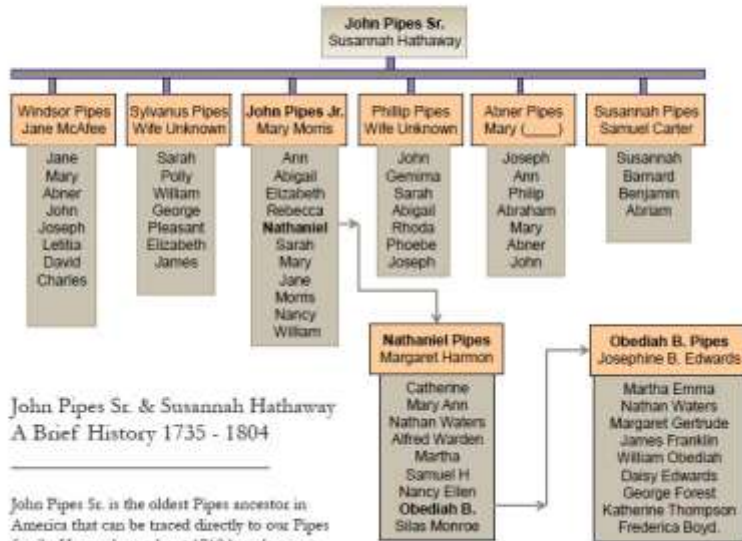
John Pipes Sr.
Susannah Hathaway

Windsor Pipes
Jane McAfee

Jane
Mary
Abner
John
Joseph
Letitia
David
Charles

Sylvanus Pipes
Wife Unknown

Sarah
Polly
William
George
Pleasant
Elizabeth
James

John Pipes Jr.
Mary Morris

Ann
Abigail
Elizabeth
Rebecca
Nathaniel
Sarah
Mary
Jane
Morris
Nancy
William

Phillip Pipes
Wife Unknown

John
Gemima
Sarah
Abigail
Rhoda
Phoebe
Joseph

Abner Pipes
Mary (____)

Joseph
Ann
Philip
Abraham
Mary
Abner
John

Susannah Pipes
Samuel Carter

Susannah
Barnard
Benjamin
Abriam

Nathaniel Pipes
Margaret Harmon

Catherine
Mary Ann
Nathan Waters
Alfred Warden
Martha
Samuel H
Nancy Ellen
Obediah B.
Silas Monroe

Obediah B. Pipes
Josephine B. Edwards

Martha Emma
Nathan Waters
Margaret Gertrude
James Franklin
William Obediah
Daisy Edwards
George Forest
Katherine Thompson
Frederica Boyd.

John Pipes Sr. & Susannah Hathaway
A Brief History 1735 - 1804

John Pipes Sr. is the oldest Pipes ancestor in America that can be traced directly to our Pipes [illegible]